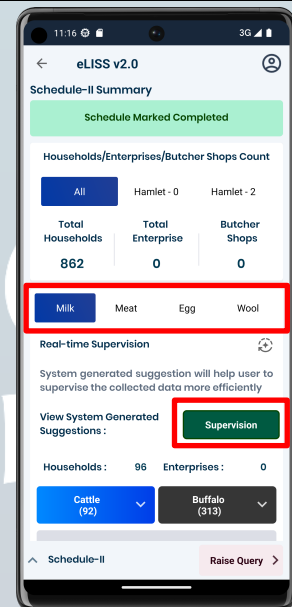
11:16

3G

eLISS v2.0

Schedule-II Summary

Schedule Marked Completed

Households/Enterprises/Butcher Shops Count

All

Hamlet - 0

Hamlet - 2

Total Households
862

Total Enterprise
0

Butcher Shops
0

Milk

Meat

Egg

Wool

Real-time Supervision

System generated suggestion will help user to supervise the collected data more efficiently

View System Generated Suggestions :

Supervision

Households : 96

Enterprises : 0

Cattle (92)

Buffalo (313)

Schedule-II

Raise Query